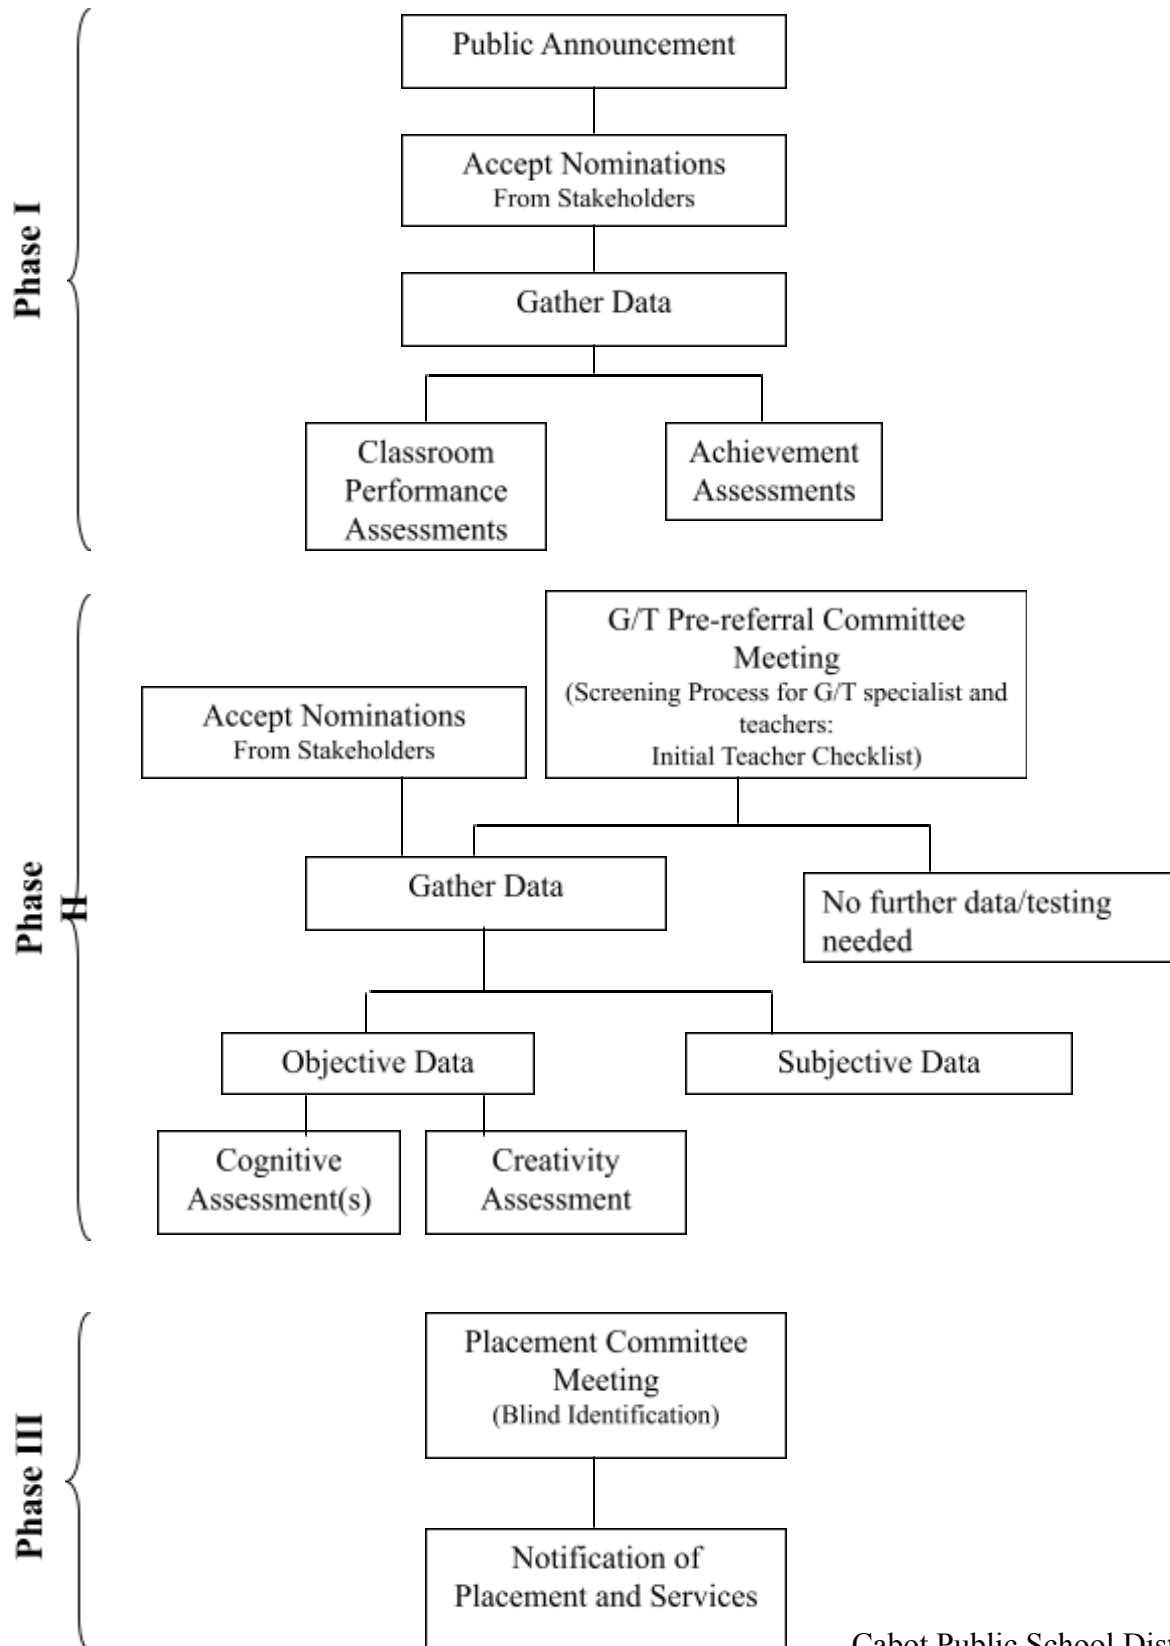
Phase I

Public Announcement

Accept Nominations
From Stakeholders

Gather Data

Classroom Performance Assessments

Achievement Assessments

Phase II

G/T Pre-referral Committee Meeting
(Screening Process for G/T specialist and teachers:
Initial Teacher Checklist)

Accept Nominations
From Stakeholders

Gather Data

No further data/testing needed

Objective Data

Subjective Data

Cognitive Assessment(s)

Creativity Assessment

Phase III

Placement Committee Meeting
(Blind Identification)

Notification of Placement and Services

Cabot Public School Dist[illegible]